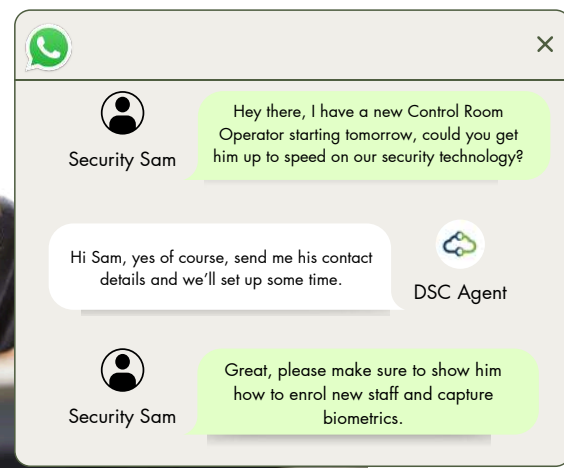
×

Security Sam

Hey there, I have a new Control Room Operator starting tomorrow, could you get him up to speed on our security technology?

Hi Sam, yes of course, send me his contact details and we'll set up some time.

DSC Agent

Security Sam

Great, please make sure to show him how to enrol new staff and capture biometrics.